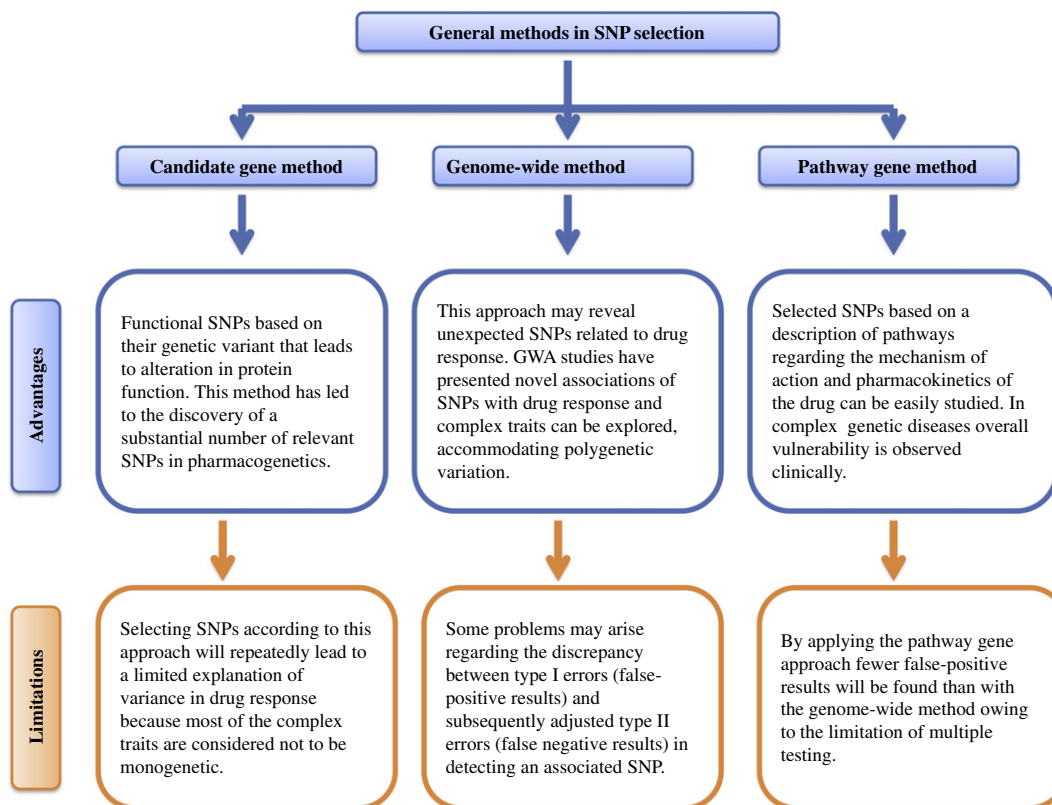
General methods in SNP selection

Candidate gene method

Genome-wide method

Pathway gene method

Advantages

Functional SNPs based on their genetic variant that leads to alteration in protein function. This method has led to the discovery of a substantial number of relevant SNPs in pharmacogenetics.

This approach may reveal unexpected SNPs related to drug response. GWA studies have presented novel associations of SNPs with drug response and complex traits can be explored, accommodating polygenetic variation.

Selected SNPs based on a description of pathways regarding the mechanism of action and pharmacokinetics of the drug can be easily studied. In complex genetic diseases overall vulnerability is observed clinically.

Limitations

Selecting SNPs according to this approach will repeatedly lead to a limited explanation of variance in drug response because most of the complex traits are considered not to be monogenetic.

Some problems may arise regarding the discrepancy between type I errors (false-positive results) and subsequently adjusted type II errors (false negative results) in detecting an associated SNP.

By applying the pathway gene approach fewer false-positive results will be found than with the genome-wide method owing to the limitation of multiple testing.